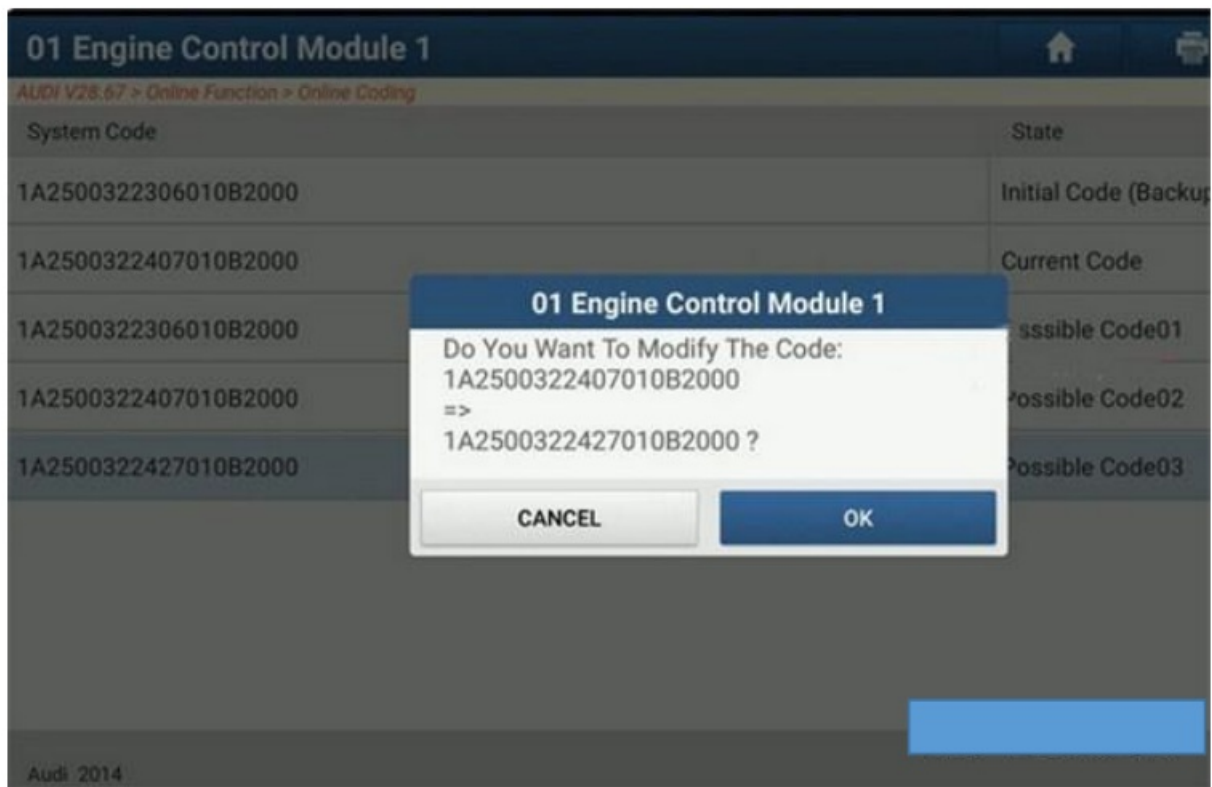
01 Engine Control Module 1

AUDI V28.67 > Online Function > Online Coding

| System Code | State |
|---|---|
| 1A2500322306010B2000 | Initial Code (Backup |
| 1A2500322407010B2000 | Current Code |
| 1A2500322306010B2000 | ssible Code01 |
| 1A2500322407010B2000 | ossible Code02 |
| 1A2500322427010B2000 | ossible Code03 |

01 Engine Control Module 1

Do You Want To Modify The Code:
1A2500322407010B2000
=>
1A2500322427010B2000 ?

CANCEL

OK

Audi 2014